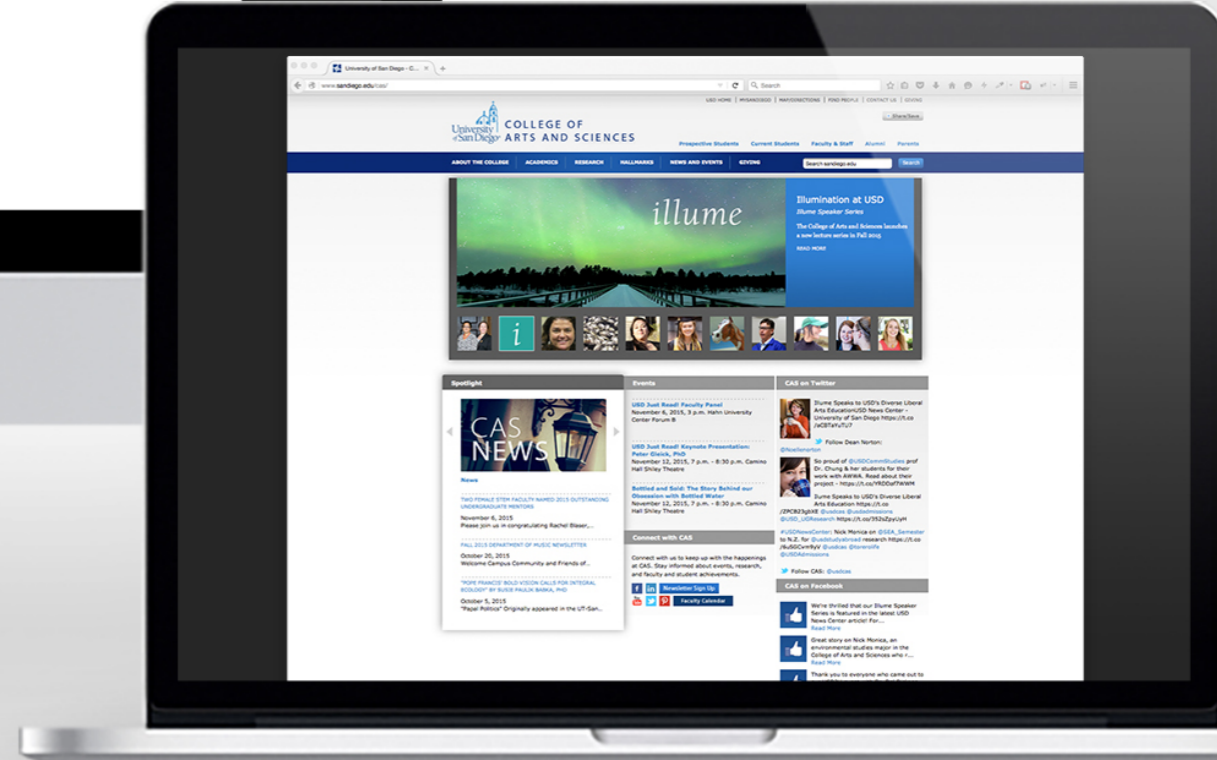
University of San Diego - C... ×

www.sandiego.edu/cas/

Search

USD HOME | MYSANDIEGO | MAP/DIRECTIONS | FIND PEOPLE | CONTACT US | GIVING

Share/Save

University of San Diego COLLEGE OF ARTS AND SCIENCES

Prospective Students Current Students Faculty & Staff Alumni Parents

ABOUT THE COLLEGE ACADEMICS RESEARCH HALLMARKS NEWS AND EVENTS GIVING

Search sandiego.edu Search

illume

Illumination at USD

Illume Speaker Series

The College of Arts and Sciences launches a new lecture series in Fall 2015

READ MORE

i

Spotlight

CAS NEWS

News

TWO FEMALE STEM FACULTY NAMED 2015 OUTSTANDING UNDERGRADUATE MENTORS

November 6, 2015

Please join us in congratulating Rachel Blaser,...

FALL 2015 DEPARTMENT OF MUSIC NEWSLETTER

October 20, 2015

Welcome Campus Community and Friends of...

"POPE FRANCIS' BOLD VISION CALLS FOR INTEGRAL ECOLOGY" BY SUSIE PAULIK BABKA, PHD

October 5, 2015

"Papal Politics" Originally appeared in the UT-San...

Events

USD Just Read! Faculty Panel

November 6, 2015, 3 p.m. Hahn University Center Forum B

USD Just Read! Keynote Presentation: Peter Gleick, PhD

November 12, 2015, 7 p.m. - 8:30 p.m. Camino Hall Shiley Theatre

Bottled and Sold: The Story Behind our Obsession with Bottled Water

November 12, 2015, 7 p.m. - 8:30 p.m. Camino Hall Shiley Theatre

Connect with CAS

Connect with us to keep up with the happenings at CAS. Stay informed about events, research, and faculty and student achievements.

Newsletter Sign Up

Faculty Calendar

CAS on Twitter

Illume Speaks to USD's Diverse Liberal Arts EducationUSD News Center - University of San Diego https://t.co/aCBTaYuTU7

Follow Dean Norton: @Noellenorton

So proud of @USDCommStudies prof Dr. Chung & her students for their work with AWWA. Read about their project - https://t.co/YRDDof7WWM

Illume Speaks to USD's Diverse Liberal Arts Education https://t.co/2PCB3gbXE @usdcas @usdadmissions @USD_UGResearch https://t.co/3S2sZpyUyH

#USDNewsCenter: Nick Monica on @SEA_Semester to N.Z. for @usdstudyabroad research https://t.co/6u50CvnYyV @usdcas @toreroIife @USDAdmissions

Follow CAS: @usdcas

CAS on Facebook

We're thrilled that our Illume Speaker Series is featured in the latest USD News Center article! For...

Read More

Great story on Nick Monica, an environmental studies major in the College of Arts and Sciences who r...

Read More

Thank you to everyone who came out to